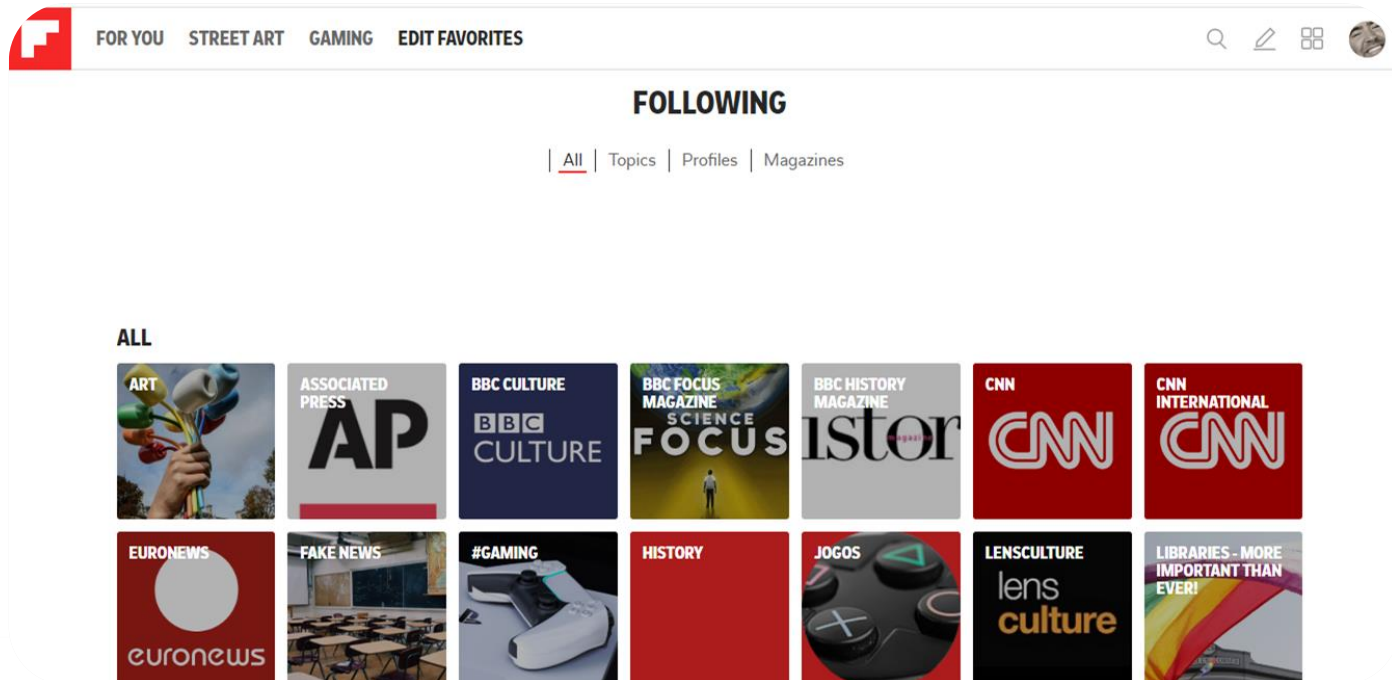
FOR YOU STREET ART GAMING EDIT FAVORITES

FOLLOWING

All | Topics | Profiles | Magazines

ALL

ART

ASSOCIATED PRESS
AP

BBC CULTURE
BBC CULTURE

BBC FOCUS MAGAZINE
SCIENCE FOCUS

BBC HISTORY MAGAZINE
istor

CNN
CNN

CNN INTERNATIONAL
CNN

EURONEWS
euronews

FAKE NEWS

#GAMING

HISTORY

JOGOS

LENSCULTURE
lens culture

LIBRARIES - MORE IMPORTANT THAN EVER!